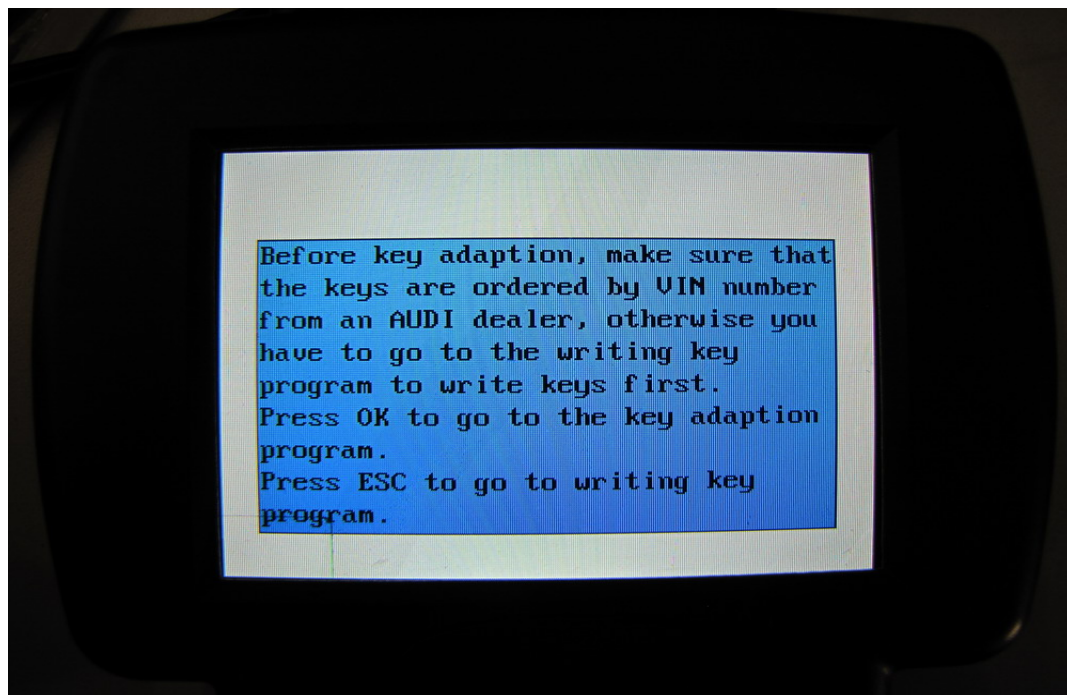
Before key adaption, make sure that the keys are ordered by VIN number from an AUDI dealer, otherwise you have to go to the writing key program to write keys first.
Press OK to go to the key adaption program.
Press ESC to go to writing key program.